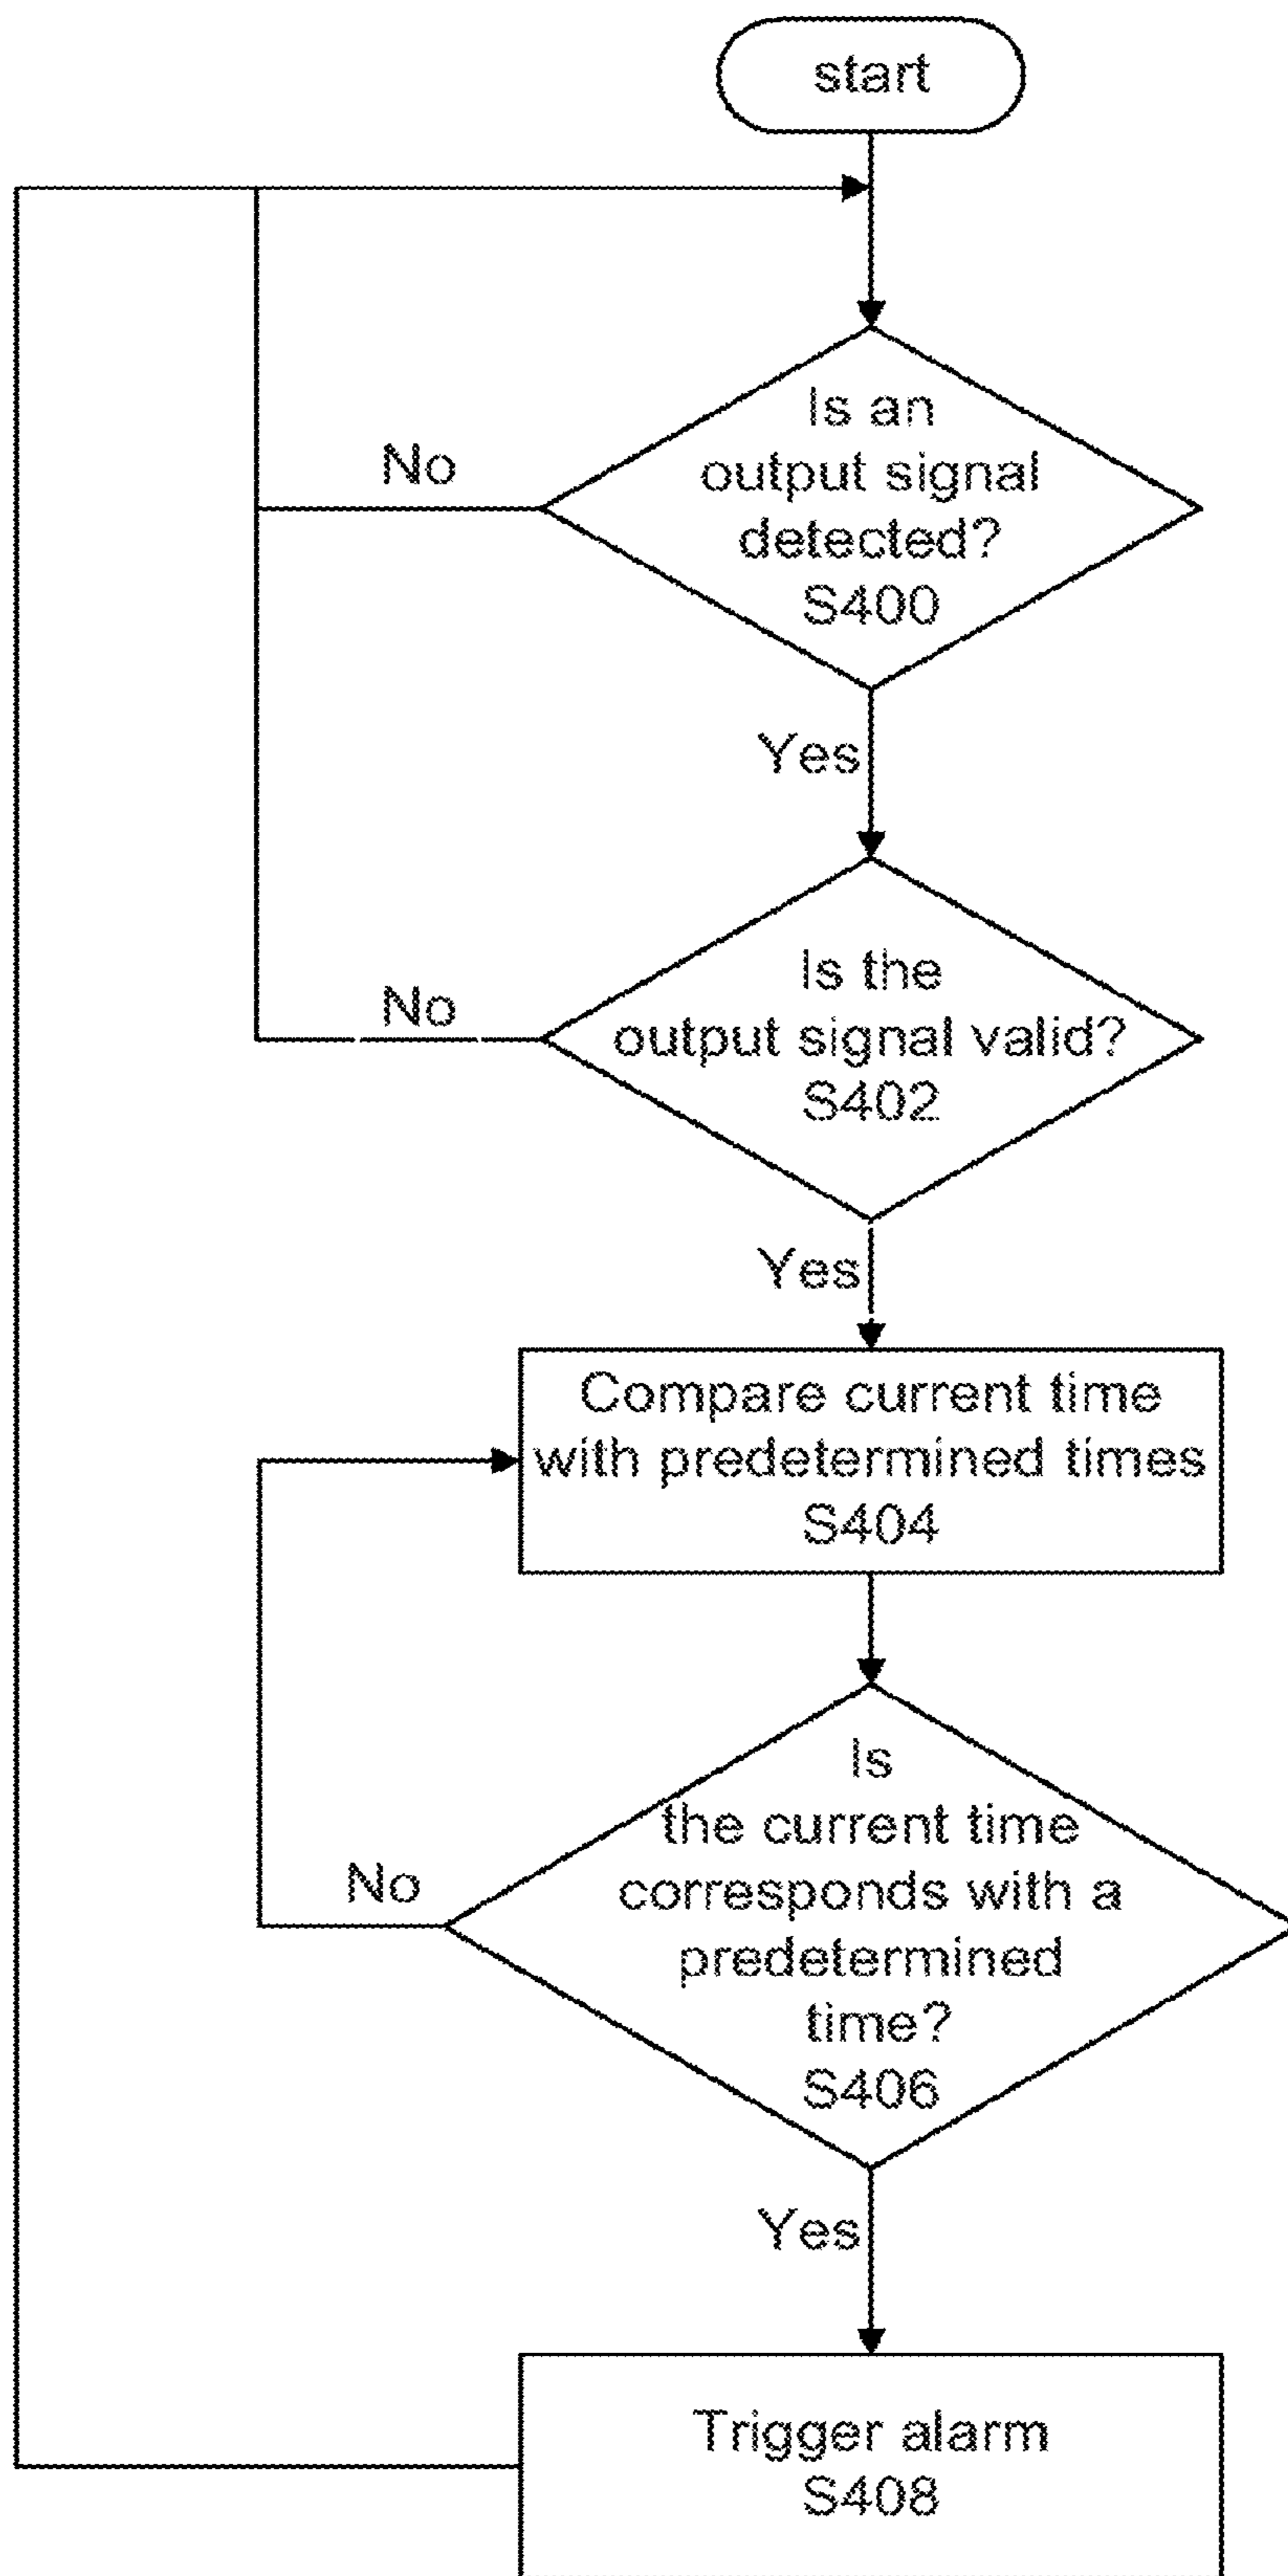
start

Is an output signal detected? S400

No

Yes

Is the output signal valid? S402

No

Yes

Compare current time with predetermined times S404

Is the current time corresponds with a predetermined time? S406

No

Yes

Trigger alarm S408